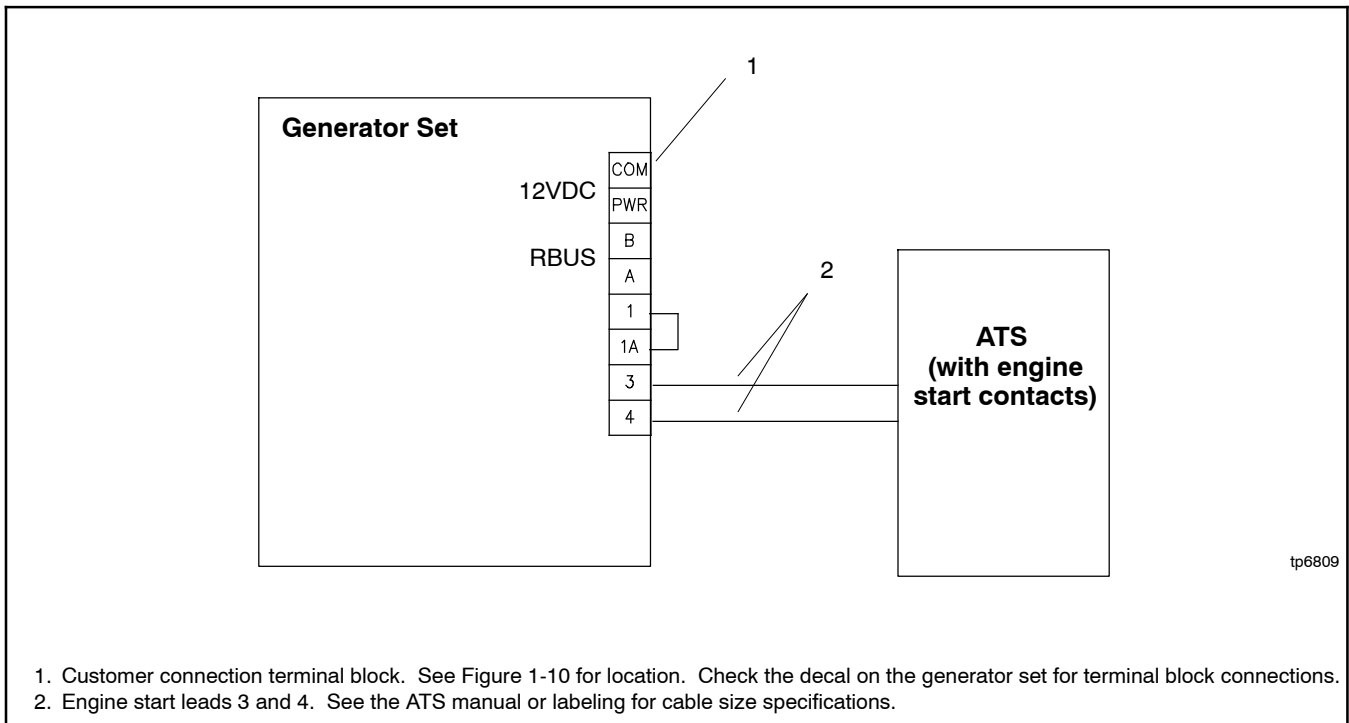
1

Generator Set

COM
12VDC
PWR
B
RBUS
A
1
1A
3
4

2

ATS
(with engine start contacts)

tp6809

1. Customer connection terminal block. See Figure 1-10 for location. Check the decal on the generator set for terminal block connections.
2. Engine start leads 3 and 4. See the ATS manual or labeling for cable size specifications.